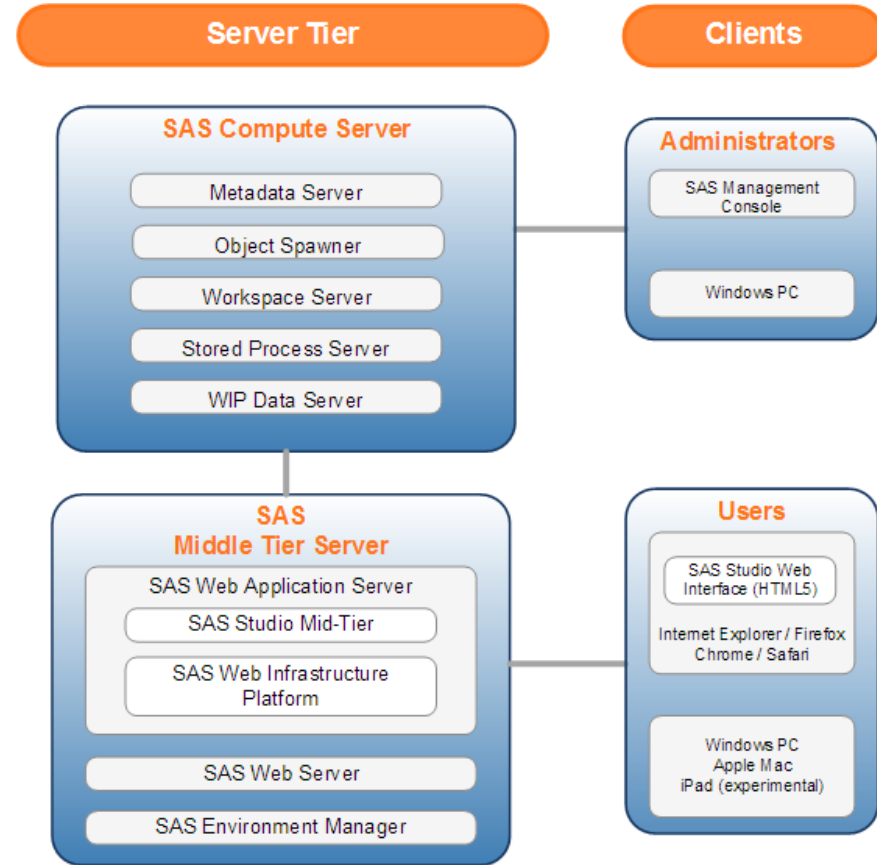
Server Tier

Clients

SAS Compute Server

Metadata Server

Object Spawner

Workspace Server

Stored Process Server

WIP Data Server

Administrators

SAS Management Console

Windows PC

SAS Middle Tier Server

SAS Web Application Server

SAS Studio Mid-Tier

SAS Web Infrastructure Platform

SAS Web Server

SAS Environment Manager

Users

SAS Studio Web Interface (HTML5)

Internet Explorer / Firefox Chrome / Safari

Windows PC
Apple Mac
iPad (experimental)